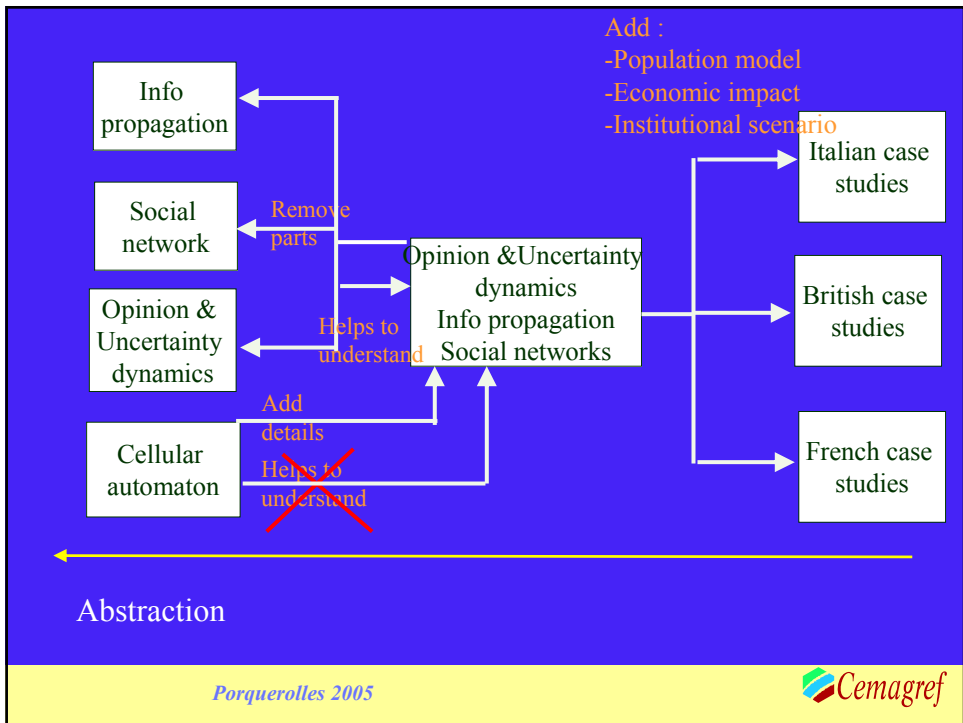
Add :
-Population model
-Economic impact
-Institutional scenario

Info propagation

Social network

Opinion & Uncertainty dynamics

Cellular automaton

Remove parts

Helps to understand

Add details

Helps to understand

Opinion &Uncertainty dynamics
Info propagation
Social networks

Italian case studies

British case studies

French case studies

Abstraction

Porquerolles 2005

Cemagref